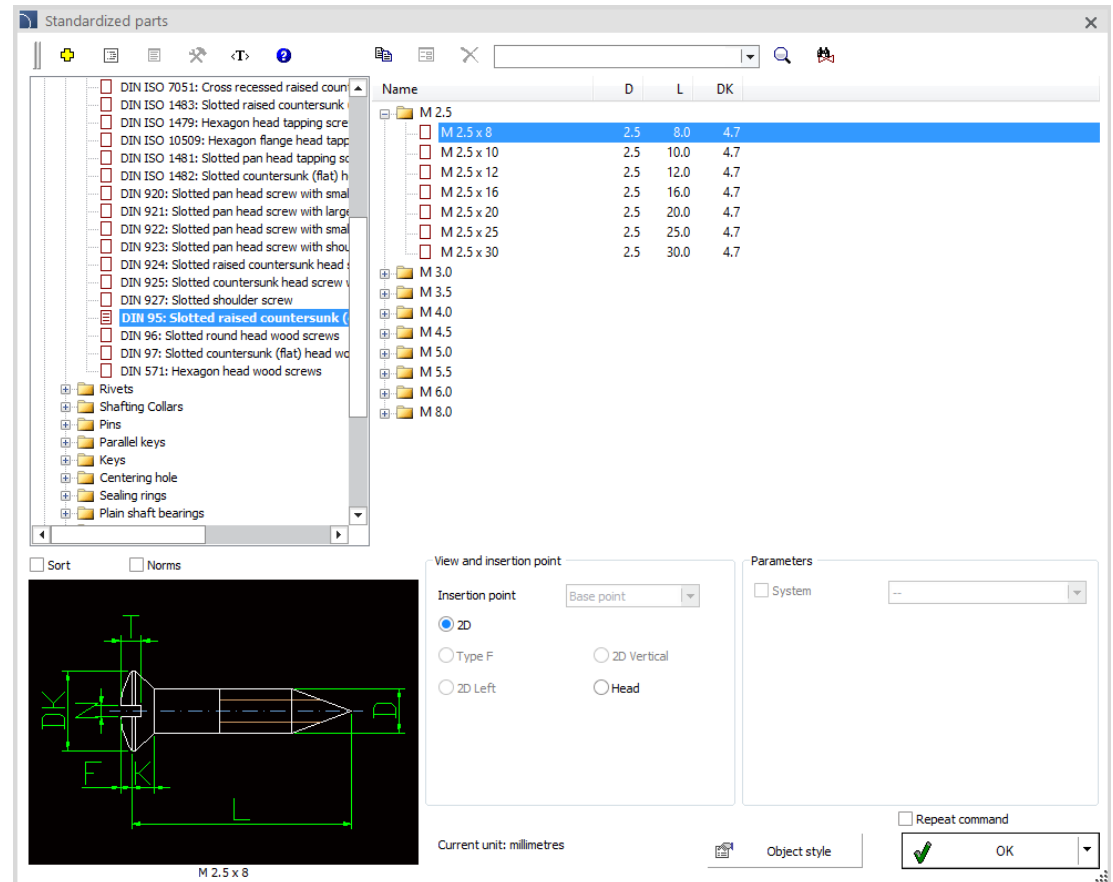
Standardized parts

DIN ISO 7051: Cross recessed raised coun
DIN ISO 1483: Slotted raised countersunk
DIN ISO 1479: Hexagon head tapping scre
DIN ISO 10509: Hexagon flange head tapp
DIN ISO 1481: Slotted pan head tapping sc
DIN ISO 1482: Slotted countersunk (flat) h
DIN 920: Slotted pan head screw with smal
DIN 921: Slotted pan head screw with large
DIN 922: Slotted pan head screw with smal
DIN 923: Slotted pan head screw with shou
DIN 924: Slotted raised countersunk head
DIN 925: Slotted countersunk head screw
DIN 927: Slotted shoulder screw
DIN 95: Slotted raised countersunk (
DIN 96: Slotted round head wood screws
DIN 97: Slotted countersunk (flat) head wo
DIN 571: Hexagon head wood screws
Rivets
Shafting Collars
Pins
Parallel keys
Keys
Centering hole
Sealing rings
Plain shaft bearings

| Name | D | L | DK |
|---|---|---|---|
| M 2.5 | | | |
| M 2.5 x 8 | 2.5 | 8.0 | 4.7 |
| M 2.5 x 10 | 2.5 | 10.0 | 4.7 |
| M 2.5 x 12 | 2.5 | 12.0 | 4.7 |
| M 2.5 x 16 | 2.5 | 16.0 | 4.7 |
| M 2.5 x 20 | 2.5 | 20.0 | 4.7 |
| M 2.5 x 25 | 2.5 | 25.0 | 4.7 |
| M 2.5 x 30 | 2.5 | 30.0 | 4.7 |
| M 3.0 | | | |
| M 3.5 | | | |
| M 4.0 | | | |
| M 4.5 | | | |
| M 5.0 | | | |
| M 5.5 | | | |
| M 6.0 | | | |
| M 8.0 | | | |

Sort
Norms

T
DK
F
K
D
L
M 2.5 x 8

View and insertion point
Insertion point
Base point
2D
Type F
2D Vertical
2D Left
Head

Parameters
System
--

Current unit: millimetres
Object style
Repeat command
OK